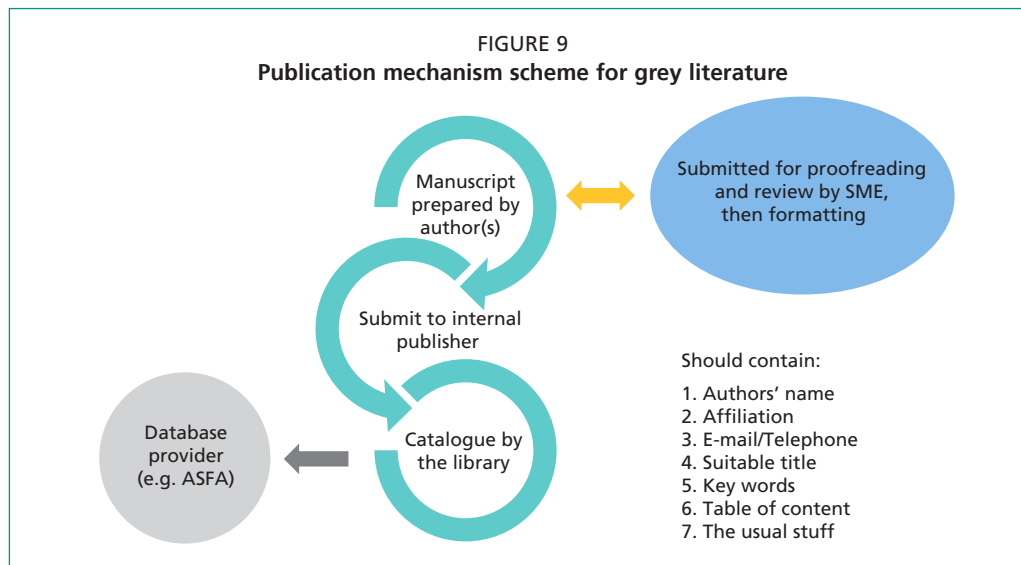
FIGURE 9
Publication mechanism scheme for grey literature

Manuscript prepared by author(s)

Submitted for proofreading and review by SME, then formatting

Submit to internal publisher

Should contain:

1. Authors' name
2. Affiliation
3. E-mail/Telephone
4. Suitable title
5. Key words
6. Table of content
7. The usual stuff

Database provider (e.g. ASFA)

Catalogue by the library